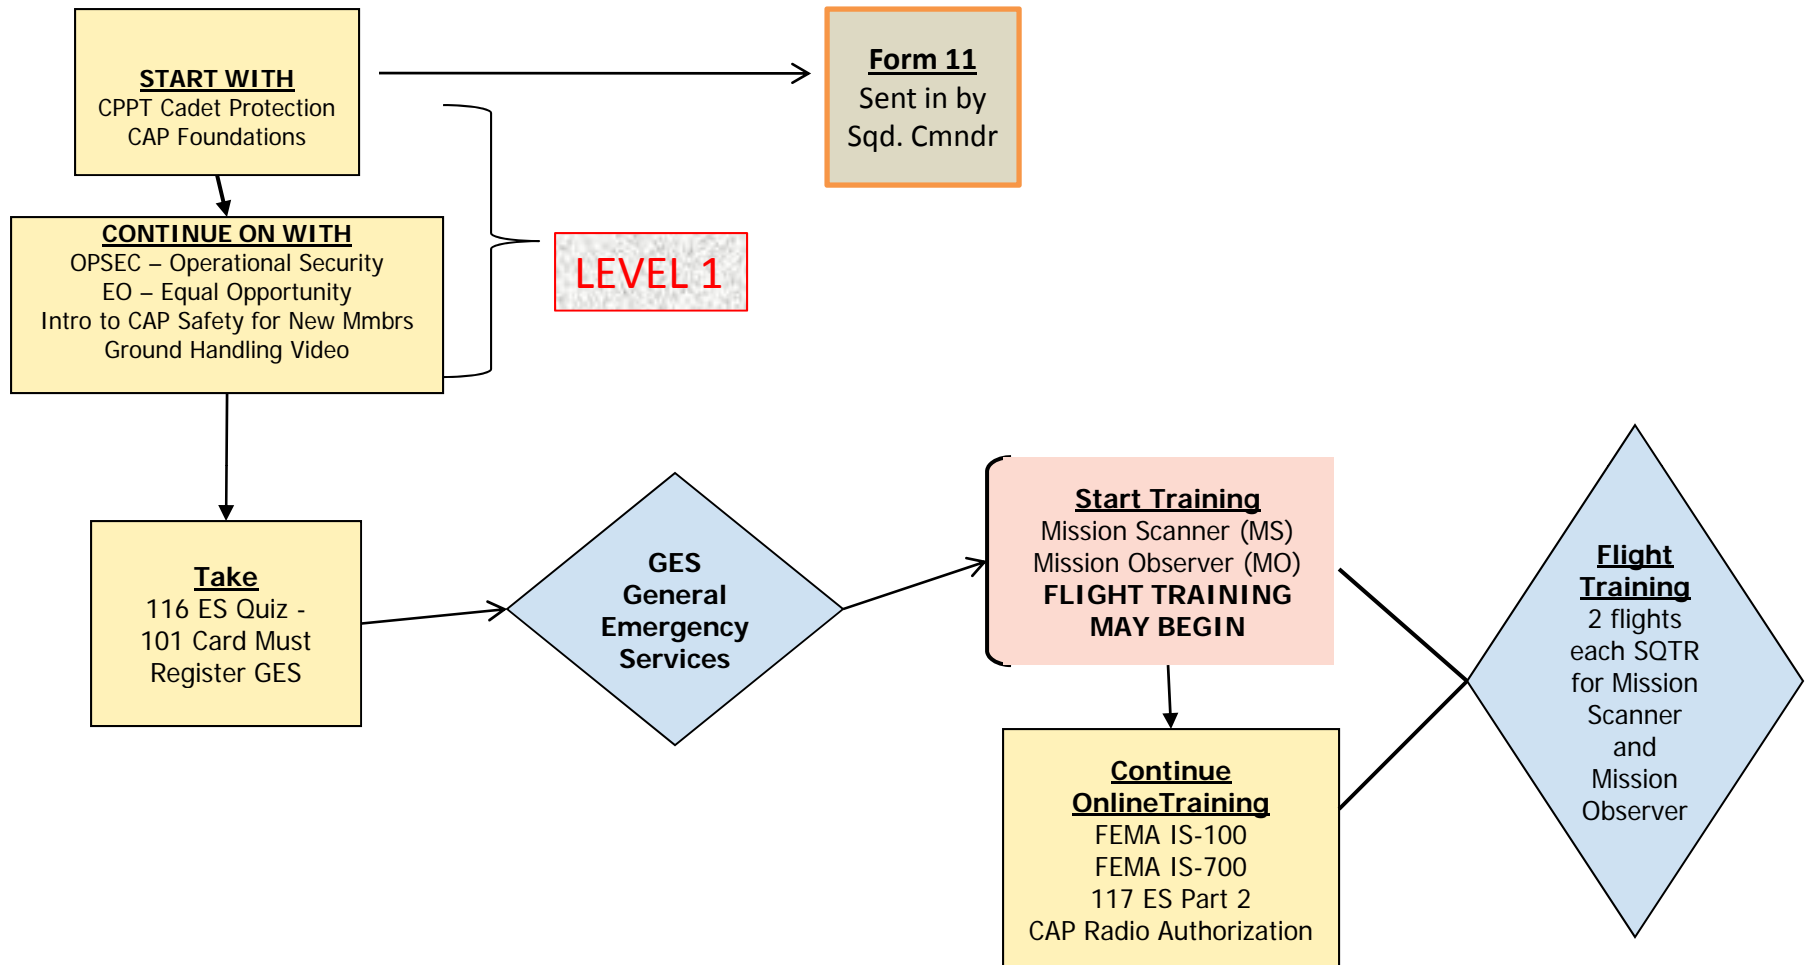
START WITH
CPPT Cadet Protection
CAP Foundations

Form 11
Sent in by
Sqd. Cmndr

CONTINUE ON WITH
OPSEC – Operational Security
EO – Equal Opportunity
Intro to CAP Safety for New Mmbrs
Ground Handling Video

LEVEL 1

Take
116 ES Quiz -
101 Card Must
Register GES

GES
General
Emergency
Services

Start Training
Mission Scanner (MS)
Mission Observer (MO)
FLIGHT TRAINING
MAY BEGIN

Flight
Training
2 flights
each SQTR
for Mission
Scanner
and
Mission
Observer

Continue
OnlineTraining
FEMA IS-100
FEMA IS-700
117 ES Part 2
CAP Radio Authorization